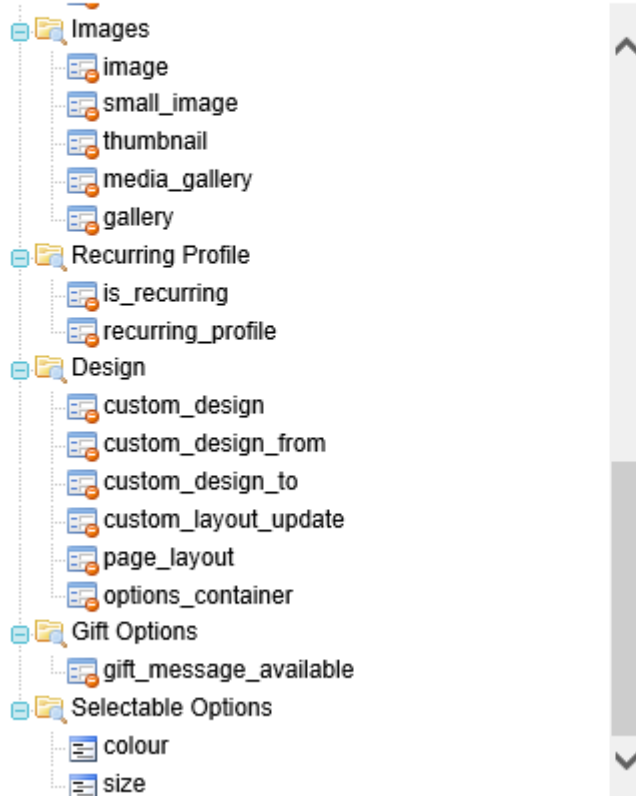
Images
image
small_image
thumbnail
media_gallery
gallery
Recurring Profile
is_recurring
recurring_profile
Design
custom_design
custom_design_from
custom_design_to
custom_layout_update
page_layout
options_container
Gift Options
gift_message_available
Selectable Options
colour
size